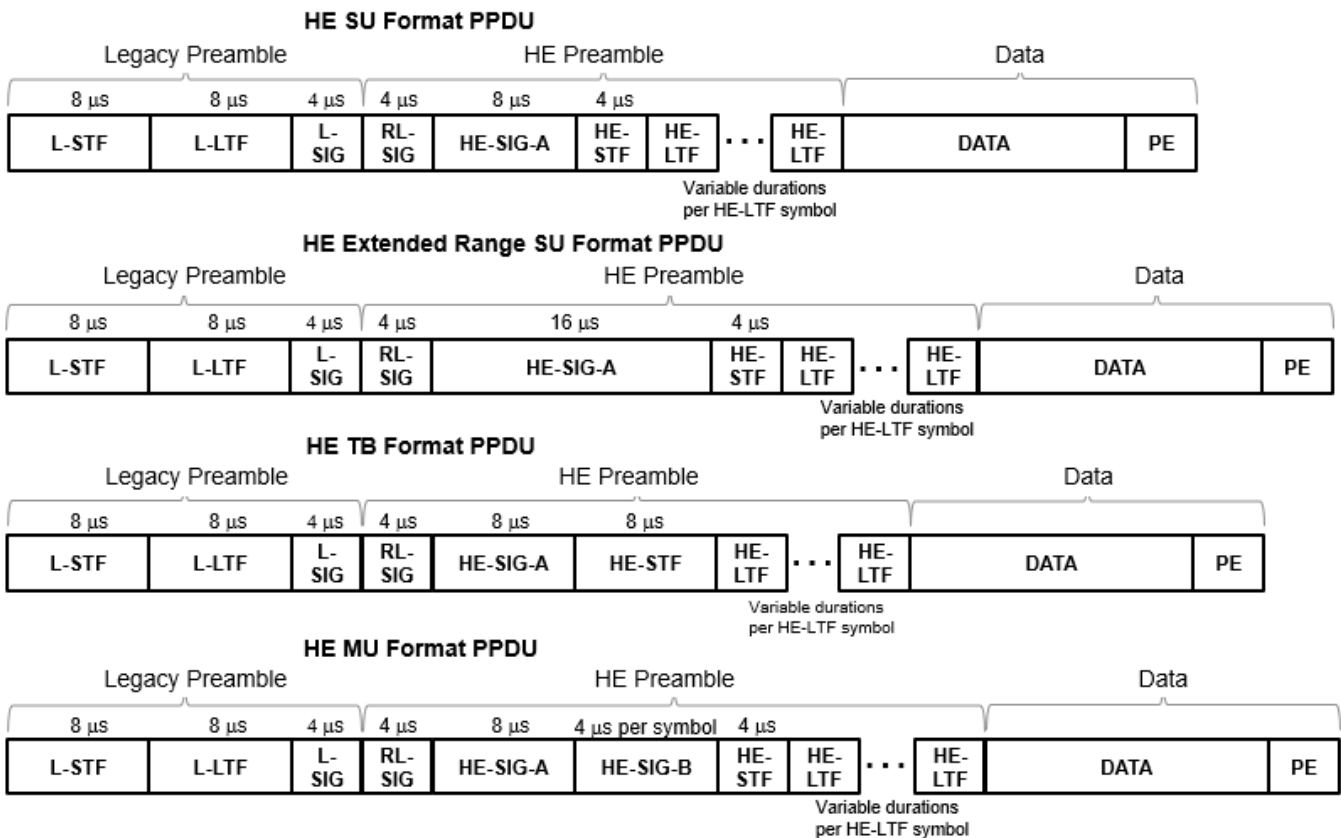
HE SU Format PPDU

Legacy Preamble

HE Preamble

Data

8 μs 8 μs 4 μs 4 μs 8 μs 4 μs

| L-STF | L-LTF | L-SIG | RL-SIG | HE-SIG-A | HE-STF | HE-LTF | ··· | HE-LTF | DATA | PE |
|---|---|---|---|---|---|---|---|---|---|---|

Variable durations per HE-LTF symbol

HE Extended Range SU Format PPDU

Legacy Preamble

HE Preamble

Data

8 μs 8 μs 4 μs 4 μs 16 μs 4 μs

| L-STF | L-LTF | L-SIG | RL-SIG | HE-SIG-A | HE-STF | HE-LTF | ··· | HE-LTF | DATA | PE |
|---|---|---|---|---|---|---|---|---|---|---|

Variable durations per HE-LTF symbol

HE TB Format PPDU

Legacy Preamble

HE Preamble

Data

8 μs 8 μs 4 μs 4 μs 8 μs 8 μs

| L-STF | L-LTF | L-SIG | RL-SIG | HE-SIG-A | HE-STF | HE-LTF | ··· | HE-LTF | DATA | PE |
|---|---|---|---|---|---|---|---|---|---|---|

Variable durations per HE-LTF symbol

HE MU Format PPDU

Legacy Preamble

HE Preamble

Data

8 μs 8 μs 4 μs 4 μs 8 μs 4 μs per symbol 4 μs

| L-STF | L-LTF | L-SIG | RL-SIG | HE-SIG-A | HE-SIG-B | HE-STF | HE-LTF | ··· | HE-LTF | DATA | PE |
|---|---|---|---|---|---|---|---|---|---|---|---|

Variable durations per HE-LTF symbol